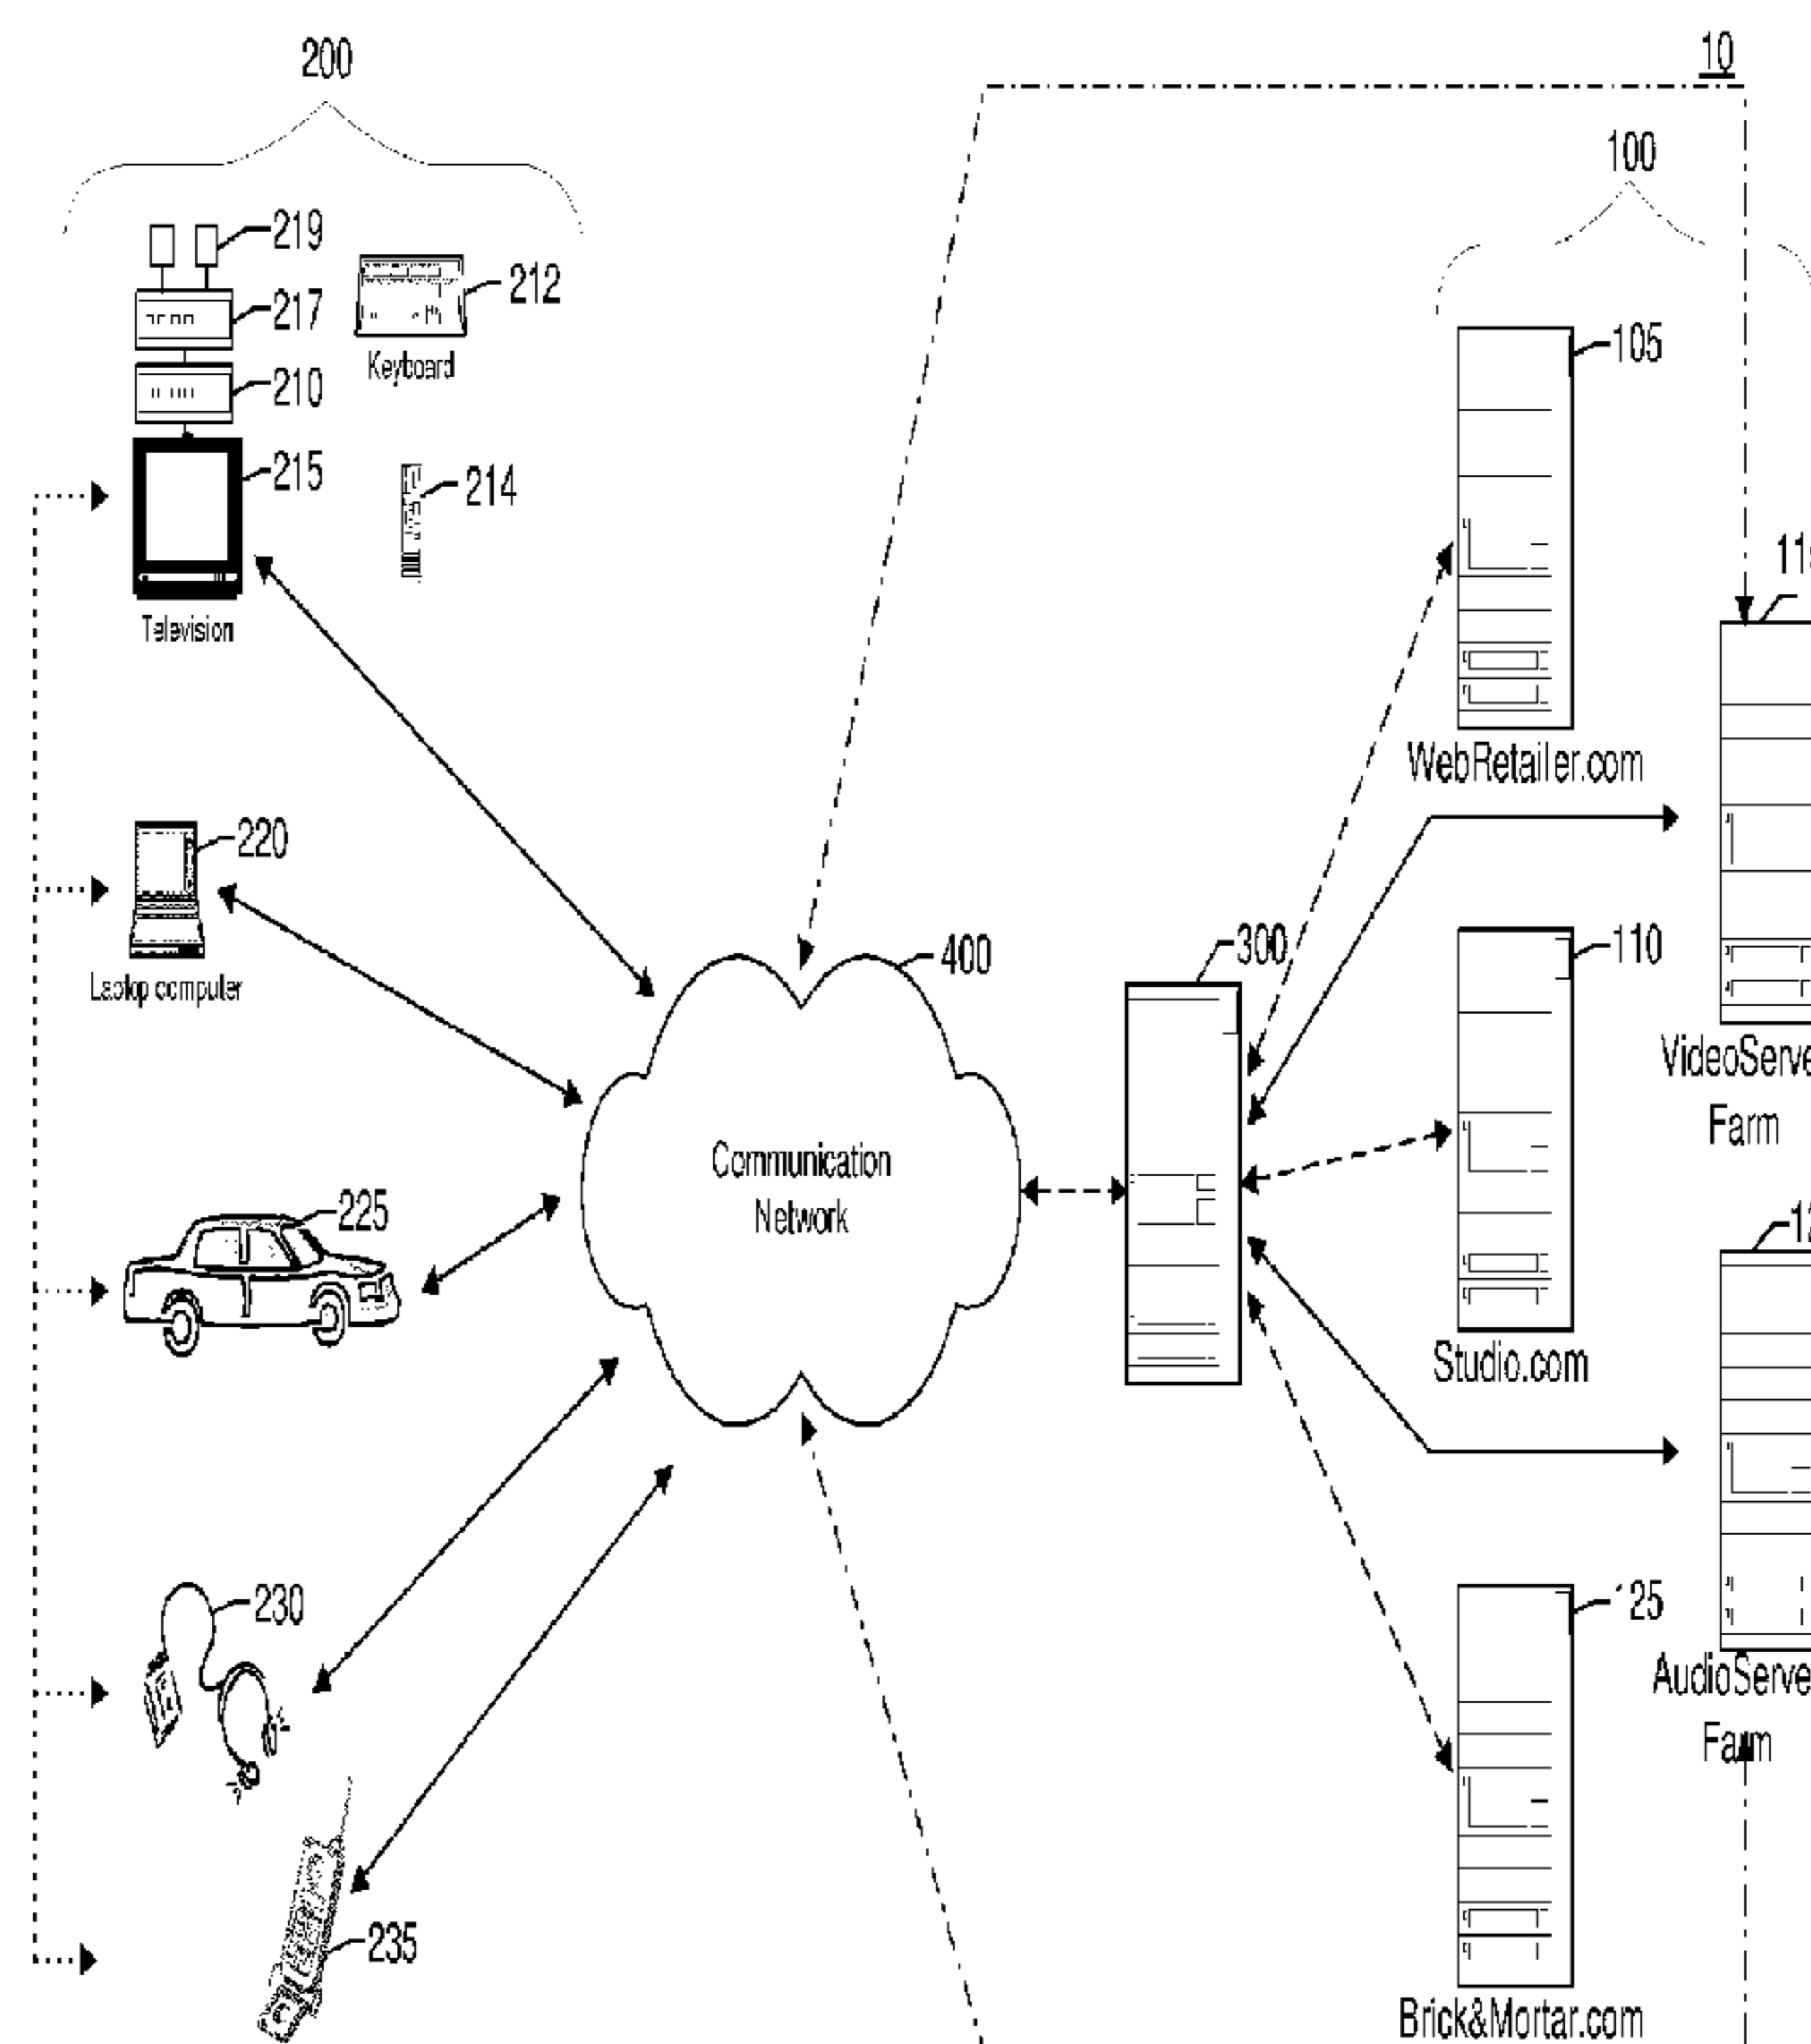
200

10

100

219

212

217

Keyboard

210

105

215

214

11

Television

WebRetailer.com

220

110

300

400

Laptop computer

VideoServe
Farm

Communication
Network

225

1

Studio.com

230

25

AudioServe
Farm

235

Brick&Mortar.com